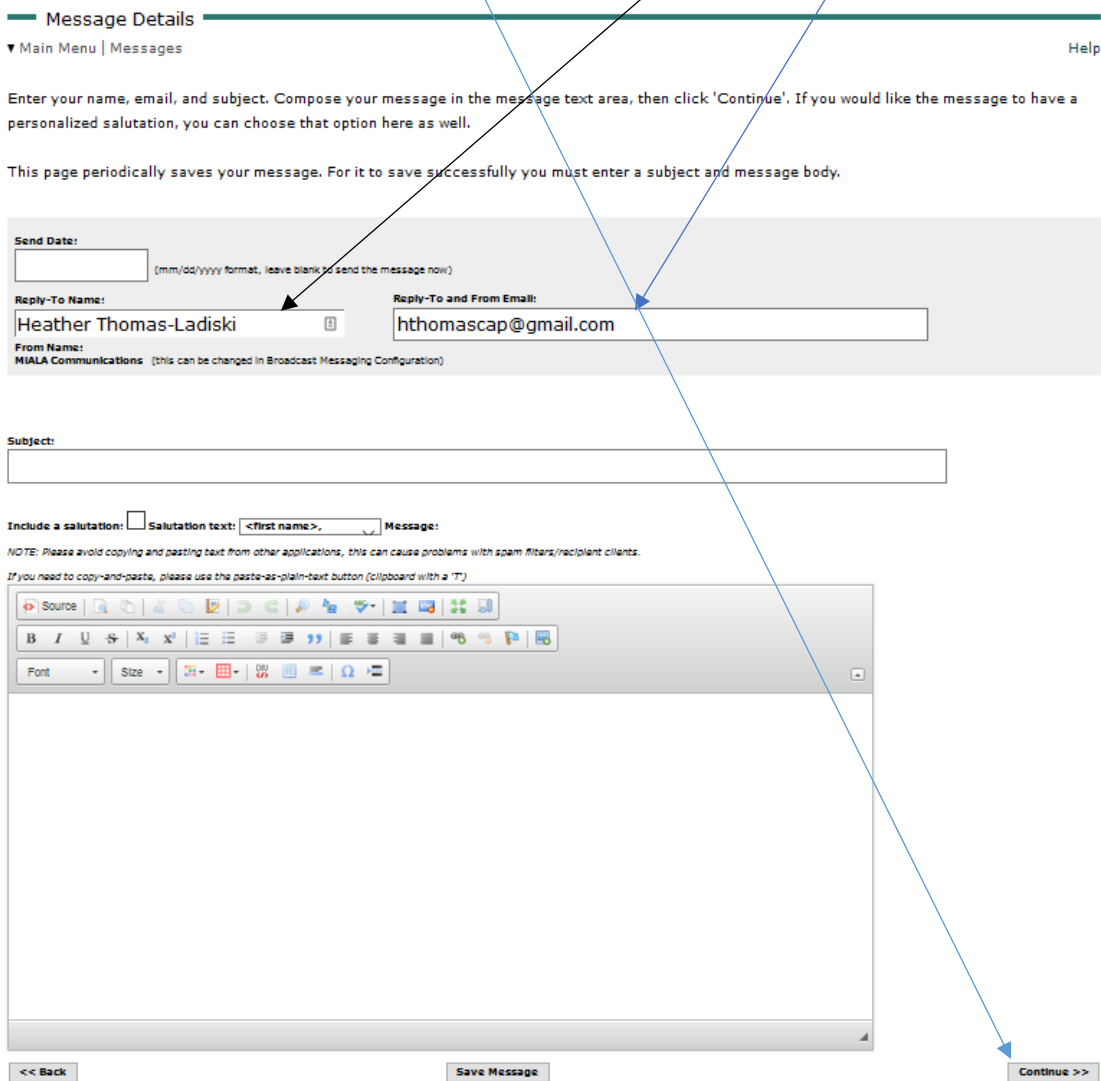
Message Details

▾ Main Menu | Messages

Help

Enter your name, email, and subject. Compose your message in the message text area, then click 'Continue'. If you would like the message to have a personalized salutation, you can choose that option here as well.

This page periodically saves your message. For it to save successfully you must enter a subject and message body.

Send Date:

(mm/dd/yyyy format, leave blank to send the message now)

Reply-To Name:

Heather Thomas-Ladiski

Reply-To and From Email:

hthomascap@gmail.com

From Name:
MIALA Communications (this can be changed in Broadcast Messaging Configuration)

Subject:

Include a salutation: Salutation text: <first name>, Message:

NOTE: Please avoid copying and pasting text from other applications, this can cause problems with spam filters/recipient clients.

If you need to copy-and-paste, please use the paste-as-plain-text button (clipboard with a 'T')

Source

B I U S $X_2$ $X^2$ 99

Font Size Ω

<< Back

Save Message

Continue >>